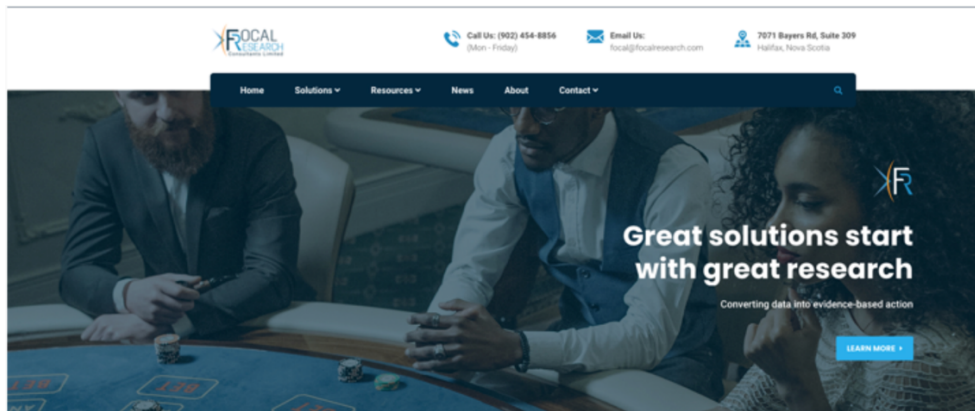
FOCAL RESEARCH
Consultants Limited

Call Us: (902) 454-8856
(Mon - Friday)

Email Us:
focal@focalresearch.com

7071 Bayers Rd, Suite 309
Halifax, Nova Scotia

Home
Solutions
Resources
News
About
Contact

FR

Great solutions start with great research

Converting data into evidence-based action

LEARN MORE